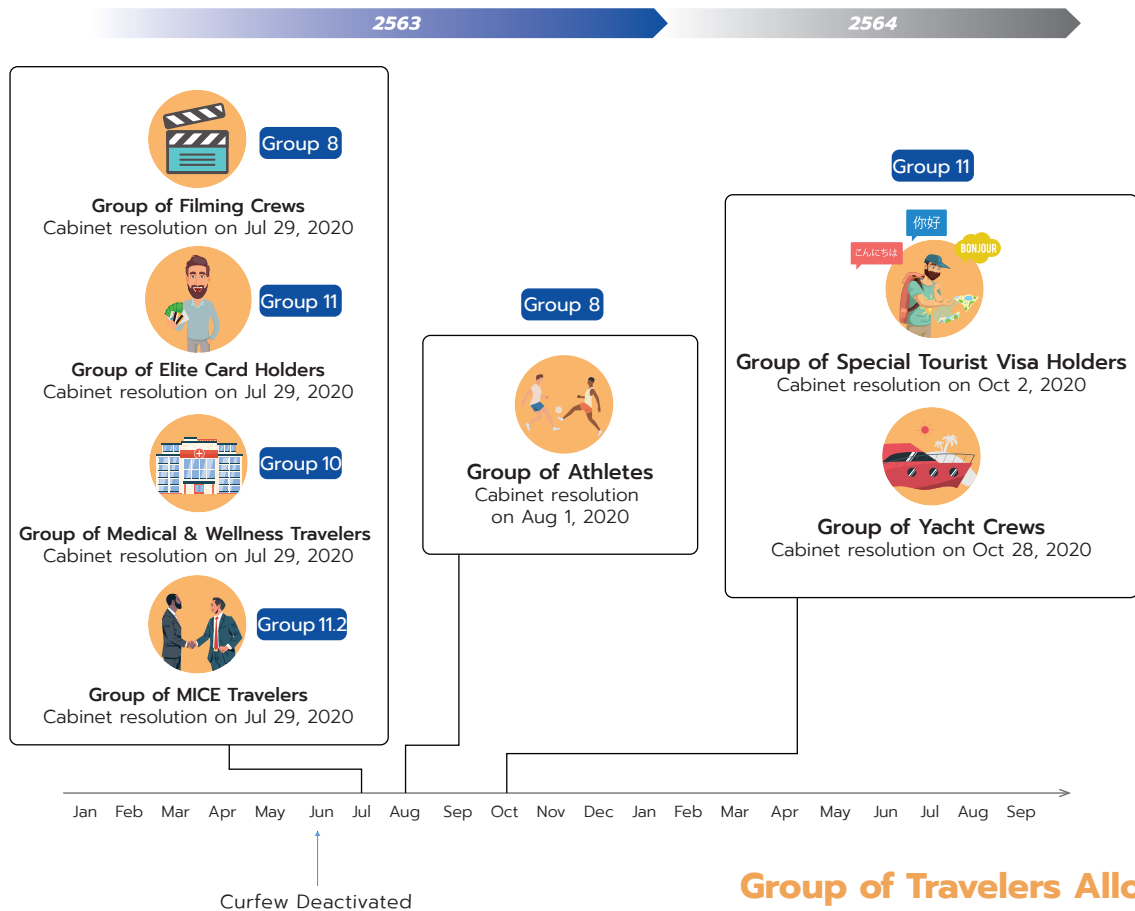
2563

2564

Group 8

Group of Filming Crews
Cabinet resolution on Jul 29, 2020

Group 11

Group of Elite Card Holders
Cabinet resolution on Jul 29, 2020

Group 10

Group of Medical & Wellness Travelers
Cabinet resolution on Jul 29, 2020

Group 11.2

Group of MICE Travelers
Cabinet resolution on Jul 29, 2020

Group 8

Group of Athletes
Cabinet resolution on Aug 1, 2020

Group 11

你好
こんにちは
BONJOUR

Group of Special Tourist Visa Holders
Cabinet resolution on Oct 2, 2020

Group of Yacht Crews
Cabinet resolution on Oct 28, 2020

Jan Feb Mar Apr May Jun Jul Aug Sep Oct Nov Dec Jan Feb Mar Apr May Jun Jul Aug Sep

Curfew Deactivated

Group of Travelers Allo